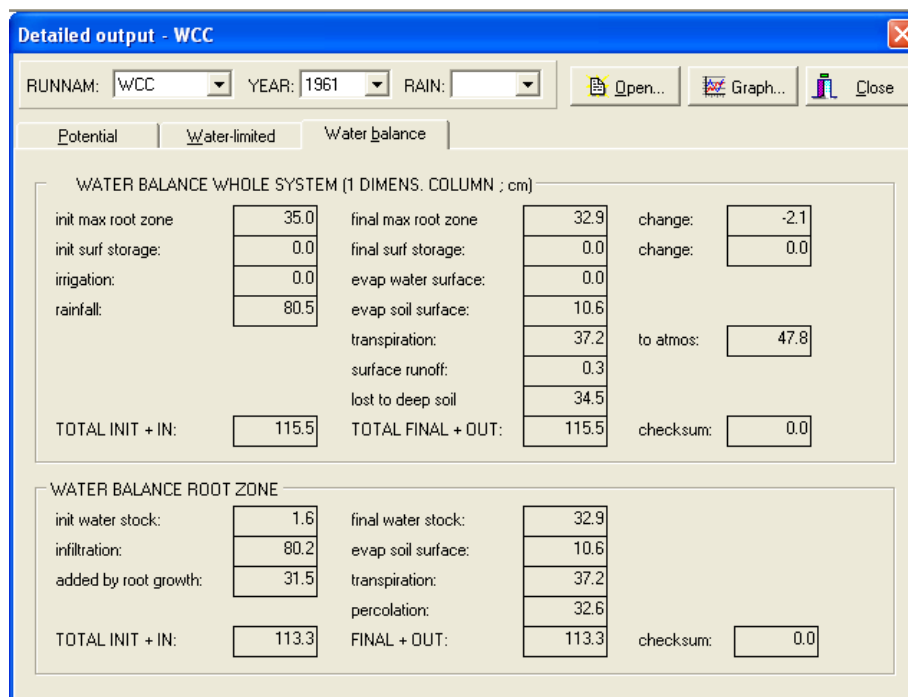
Detailed output - WCC

RUNNAM: WCC YEAR: 1961 RAIN: Open... Graph... Close

Potential | Water-limited | Water balance

WATER BALANCE WHOLE SYSTEM (1 DIMENS. COLUMN ; cm)

| | | | | | |
|---|---|---|---|---|---|
| init max root zone | 35.0 | final max root zone | 32.9 | change: | -2.1 |
| init surf storage: | 0.0 | final surf storage: | 0.0 | change: | 0.0 |
| irrigation: | 0.0 | evap water surface: | 0.0 | | |
| rainfall: | 80.5 | evap soil surface: | 10.6 | | |
| | | transpiration: | 37.2 | to atmos: | 47.8 |
| | | surface runoff: | 0.3 | | |
| | | lost to deep soil | 34.5 | | |
| TOTAL INIT + IN: | 115.5 | TOTAL FINAL + OUT: | 115.5 | checksum: | 0.0 |

WATER BALANCE ROOT ZONE

| | | | | | |
|---|---|---|---|---|---|
| init water stock: | 1.6 | final water stock: | 32.9 | | |
| infiltration: | 80.2 | evap soil surface: | 10.6 | | |
| added by root growth: | 31.5 | transpiration: | 37.2 | | |
| | | percolation: | 32.6 | | |
| TOTAL INIT + IN: | 113.3 | FINAL + OUT: | 113.3 | checksum: | 0.0 |